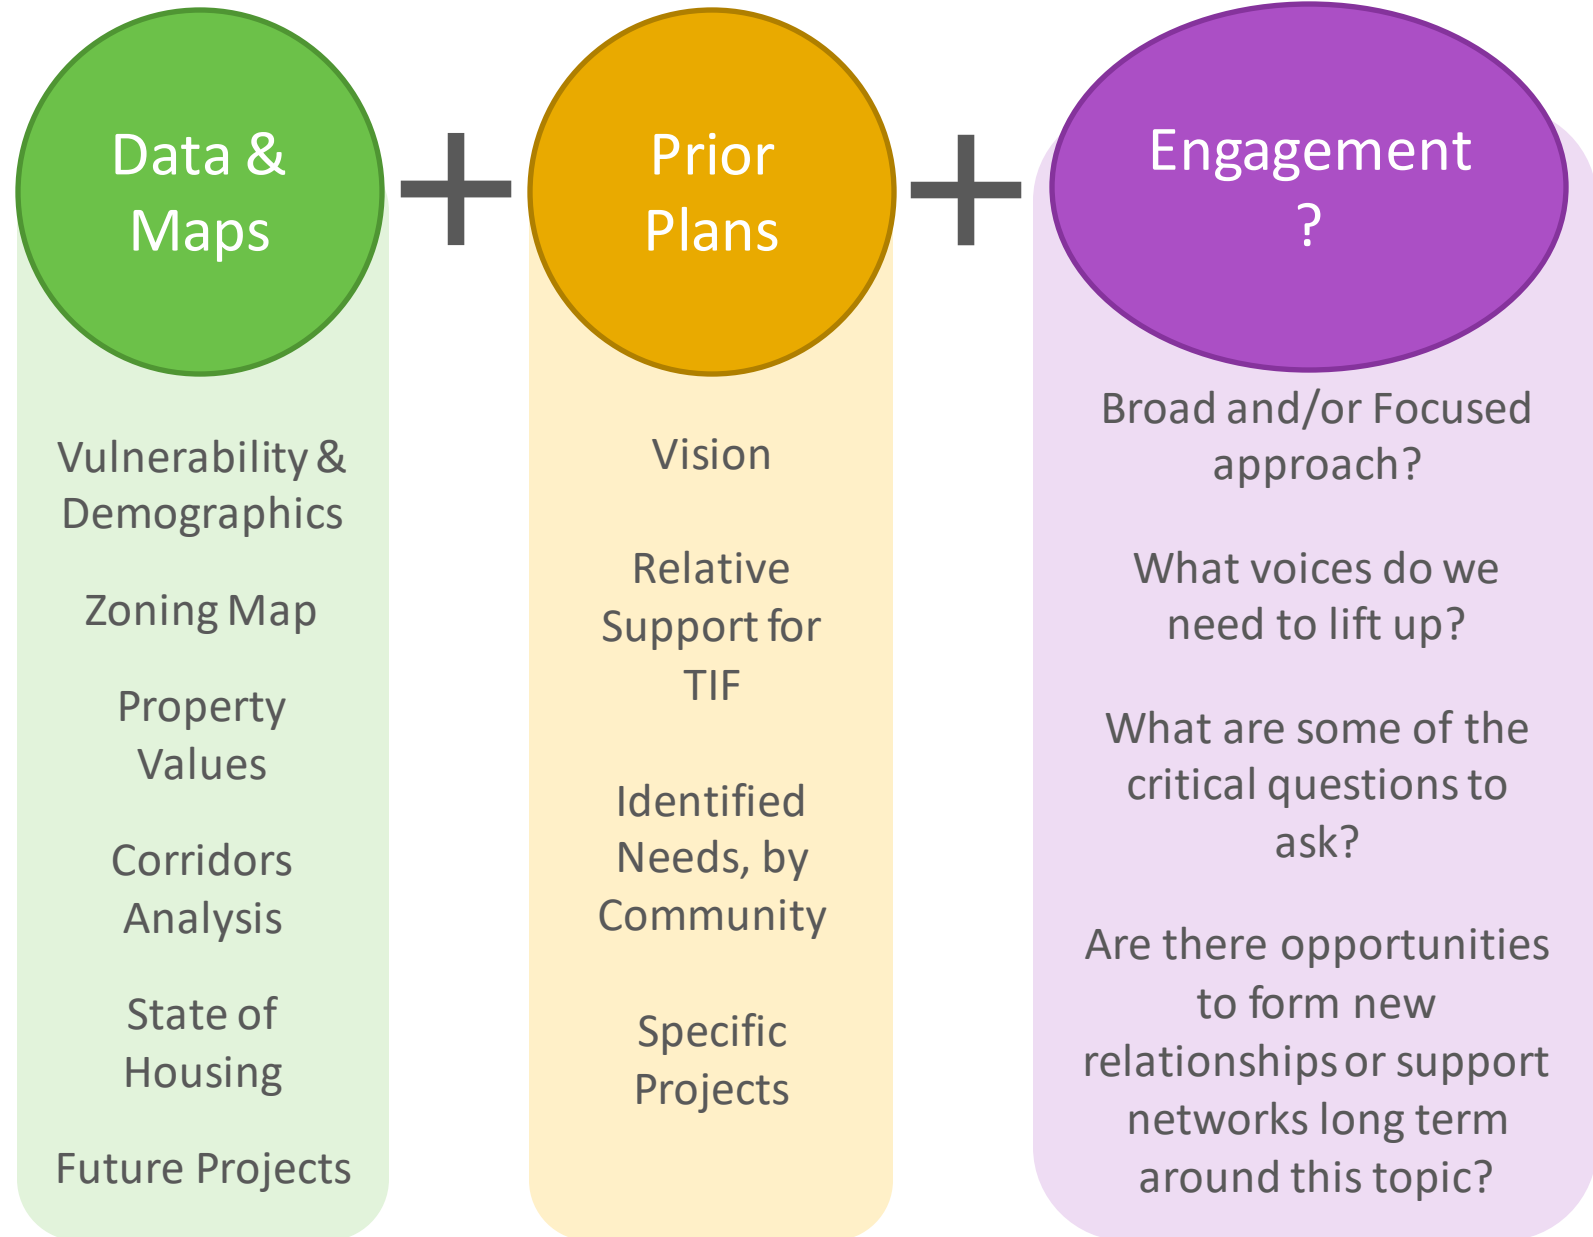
Data & Maps

Vulnerability & Demographics

Zoning Map

Property Values

Corridors Analysis

State of Housing

Future Projects

+

Prior Plans

Vision

Relative Support for TIF

Identified Needs, by Community

Specific Projects

+

Engagement ?

Broad and/or Focused approach?

What voices do we need to lift up?

What are some of the critical questions to ask?

Are there opportunities to form new relationships or support networks long term around this topic?